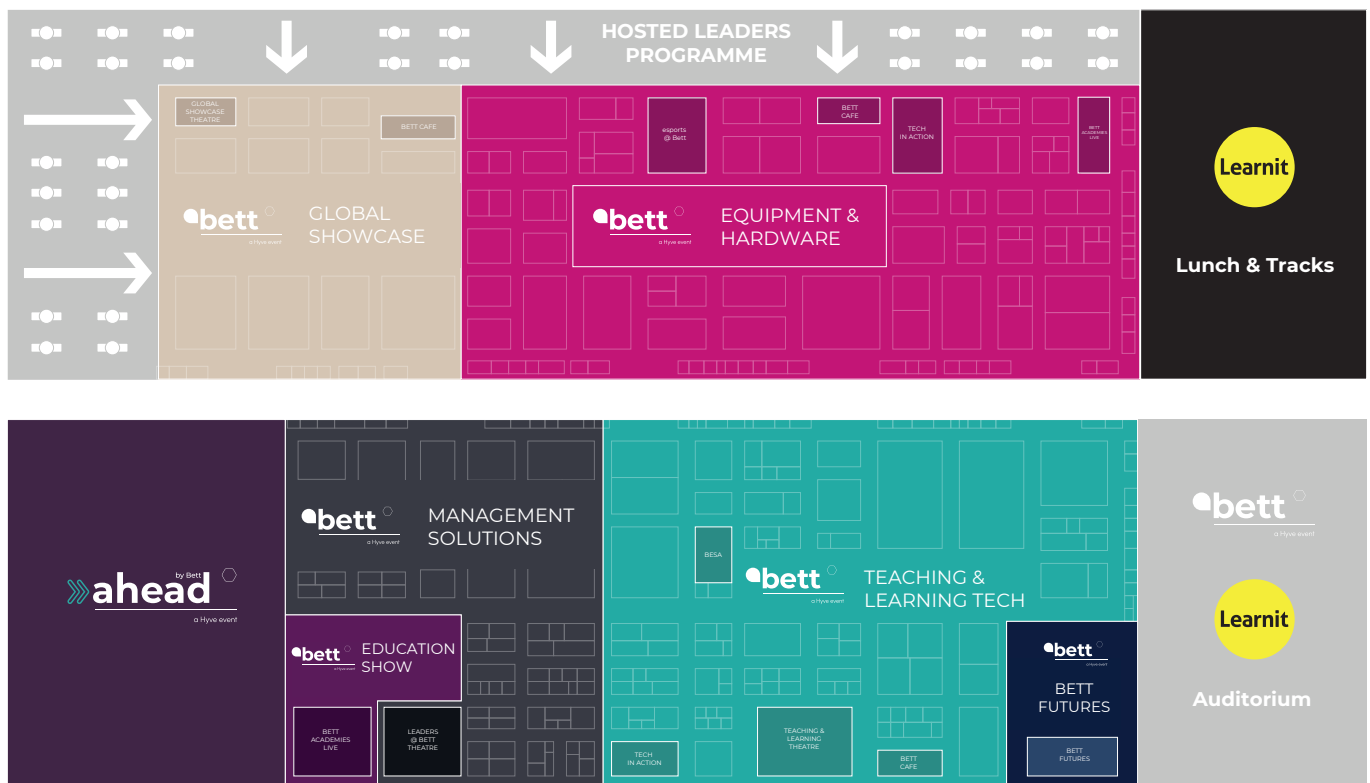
HOSTED LEADERS PROGRAMME

GLOBAL SHOWCASE THEATRE

BETT CAFE

bett
a Hyve event

GLOBAL SHOWCASE

esports @ Bett

BETT CAFE

TECH IN ACTION

BETT ACADEMIES LIVE

bett
a Hyve event

EQUIPMENT & HARDWARE

Learnit

Lunch & Tracks

ahead
by Bett
a Hyve event

bett
a Hyve event

MANAGEMENT SOLUTIONS

bett
a Hyve event

EDUCATION SHOW

BETT ACADEMIES LIVE

LEADERS @ BETT THEATRE

BESA

bett
a Hyve event

TEACHING & LEARNING TECH

TECH IN ACTION

TEACHING & LEARNING THEATRE

BETT CAFE

bett
a Hyve event

BETT FUTURES

BETT FUTURES

bett
a Hyve event

Learnit

Auditorium